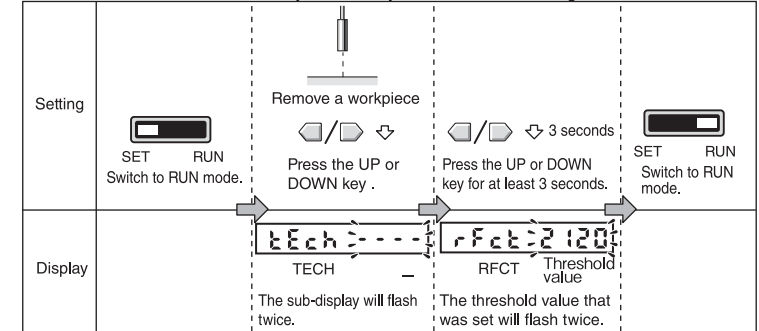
| | | | | |
|---|---|---|---|---|
| Setting | SET RUN Switch to RUN mode. | Remove a workpiece Press the UP or DOWN key . | 3 seconds Press the UP or DOWN key for at least 3 seconds. | SET RUN Switch to RUN mode. |
| Display | | tEch - - - - TECH _ The sub-display will flash twice. | rFct 2120 RFCT Threshold value The threshold value that was set will flash twice. | |